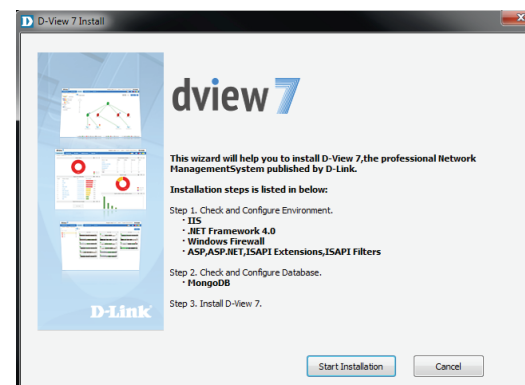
D D-View 7 Install

D-Link

dview 7

This wizard will help you to install D-View 7,the professional Network ManagementSystem published by D-Link.

Installation steps is listed in below:

Step 1. Check and Configure Environment.
・IIS
・.NET Framework 4.0
・Windows Firewall
・ASP,ASP.NET,ISAPI Extensions,ISAPI Filters

Step 2. Check and Configure Database.
・MongoDB

Step 3. Install D-View 7.

Start Installation

Cancel